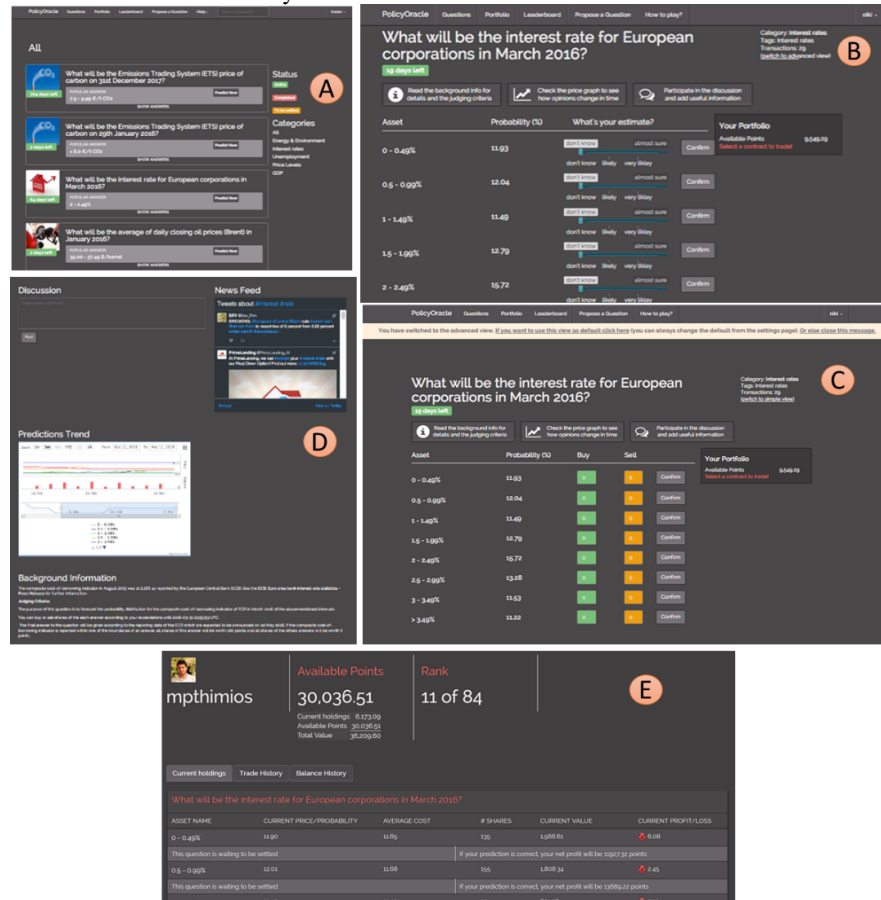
PolicyOracle Questions Portfolio Leaderboard Propose a Question Help

All

What will be the Emissions Trading System (ETS) price of carbon on 31st December 2017?
PEOPLE AM ANSWERS
7.5 - 9.99 €/t CO2
Predict Now
SHOW ANSWERS

What will be the Emissions Trading System (ETS) price of carbon on 29th January 2016?
PEOPLE AM ANSWERS
< 6.0 €/t CO2
Predict Now
SHOW ANSWERS

What will be the interest rate for European corporations in March 2016?
PEOPLE AM ANSWERS
2 - 2.49%
SHOW ANSWERS

What will be the average of daily closing oil prices (Brent) in January 2016?
PEOPLE AM ANSWERS
30.00 - 32.49 $/barrel
Predict Now
SHOW ANSWERS

Status
Active
Completed
To be settled

Categories
All
Energy & Environment
Interest rates
Unemployment
Price Levels
GDP

A

PolicyOracle Questions Portfolio Leaderboard Propose a Question How to play? niki

What will be the interest rate for European corporations in March 2016?
19 days left

Category: Interest rates
Tags: interest rates
Transactions: 29
(switch to advanced view)

B

Read the background info for details and the judging criteria
Check the price graph to see how opinions change in time
Participate in the discussion and add useful information

| Asset | Probability (%) | What's your estimate? | |
|---|---|---|---|
| 0 - 0.49% | 11.93 | don't know almost sure don't know likely very likely | Confirm |
| 0.5 - 0.99% | 12.04 | don't know almost sure don't know likely very likely | Confirm |
| 1 - 1.49% | 11.49 | don't know almost sure don't know likely very likely | Confirm |
| 1.5 - 1.99% | 12.79 | don't know almost sure don't know likely very likely | Confirm |
| 2 - 2.49% | 15.72 | don't know almost sure don't know likely very likely | Confirm |

Your Portfolio
Available Points 9,549.79
Select a contract to trade!

Discussion
Post

News Feed
Tweets about #interest #rate

Predictions Trend

D

Background Information

PolicyOracle Questions Portfolio Leaderboard Propose a Question How to play? niki

You have switched to the advanced view. If you want to use this view as default click here (you can always change the default from the settings page). Or else close this message.

What will be the interest rate for European corporations in March 2016?
19 days left

Category: Interest rates
Tags: interest rates
Transactions: 29
(switch to simple view)

C

Read the background info for details and the judging criteria
Check the price graph to see how opinions change in time
Participate in the discussion and add useful information

| Asset | Probability (%) | Buy | Sell | |
|---|---|---|---|---|
| 0 - 0.49% | 11.93 | 0 | 0 | Confirm |
| 0.5 - 0.99% | 12.04 | 0 | 0 | Confirm |
| 1 - 1.49% | 11.49 | 0 | 0 | Confirm |
| 1.5 - 1.99% | 12.79 | 0 | 0 | Confirm |
| 2 - 2.49% | 15.72 | 0 | 0 | Confirm |
| 2.5 - 2.99% | 13.28 | 0 | 0 | Confirm |
| 3 - 3.49% | 11.53 | 0 | 0 | Confirm |
| > 3.49% | 11.22 | 0 | 0 | Confirm |

Your Portfolio
Available Points 9,549.79
Select a contract to trade!

mpthimios
Available Points
30,036.51
Current holdings 6,173.09
Available Points 30,036.51
Total Value 36,209.60
Rank
11 of 84

E

Current holdings Trade History Balance History

What will be the interest rate for European corporations in March 2016?

| ASSET NAME | CURRENT PRICE/PROBABILITY | AVERAGE COST | # SHARES | CURRENT VALUE | CURRENT PROFIT/LOSS |
|---|---|---|---|---|---|
| 0 - 0.49% | 11.90 | 11.65 | 135 | 1,566.61 | 6.08 |
| This question is waiting to be settled | | | If your prediction is correct, your net profit will be 11927.32 points | | |
| 0.5 - 0.99% | 12.01 | 11.68 | 155 | 1,808.34 | 2.45 |
| This question is waiting to be settled | | | If your prediction is correct, your net profit will be 13689.22 points | | |